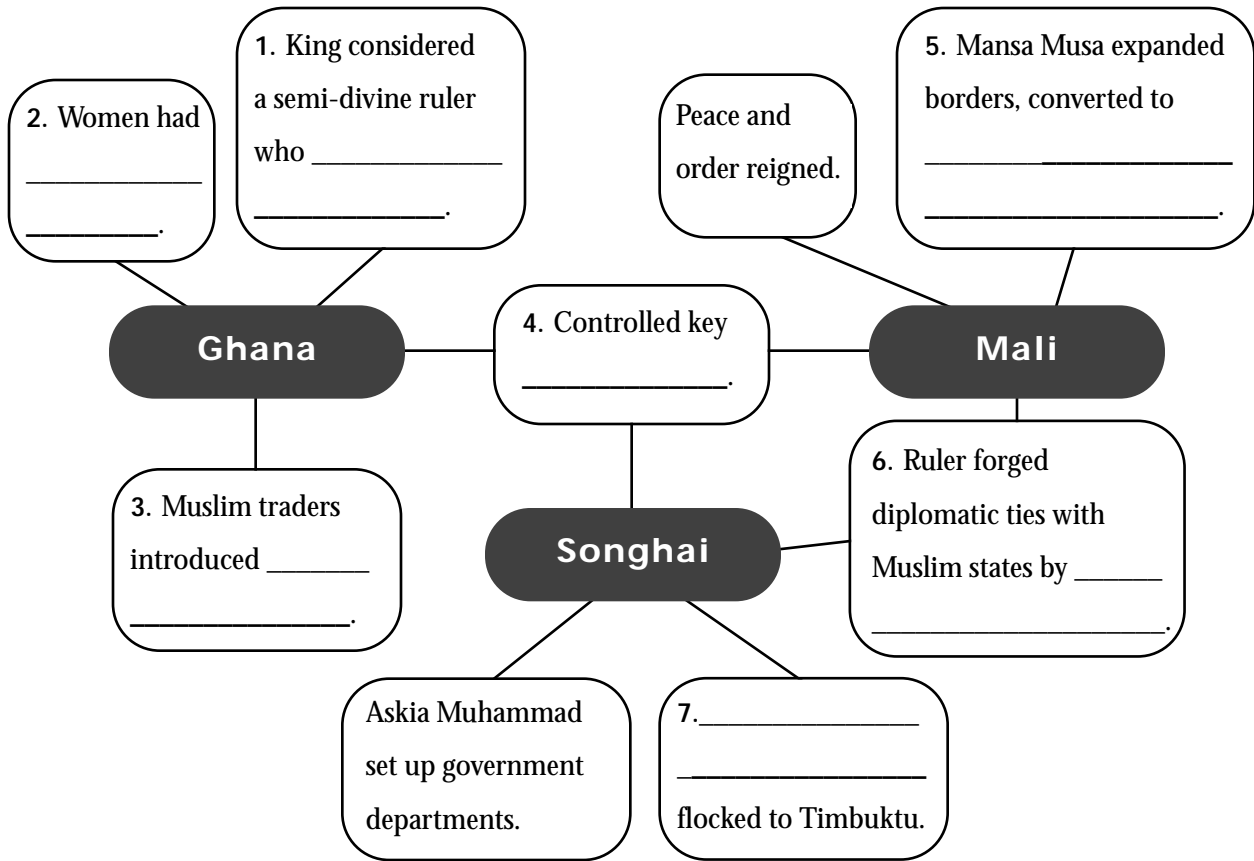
2. Women had ______________.

1. King considered a semi-divine ruler who ______________.

Peace and order reigned.

5. Mansa Musa expanded borders, converted to ______________.

Ghana

4. Controlled key ______________.

Mali

3. Muslim traders introduced ______________.

Songhai

6. Ruler forged diplomatic ties with Muslim states by ______________.

Askia Muhammad set up government departments.

7. ______________ flocked to Timbuktu.